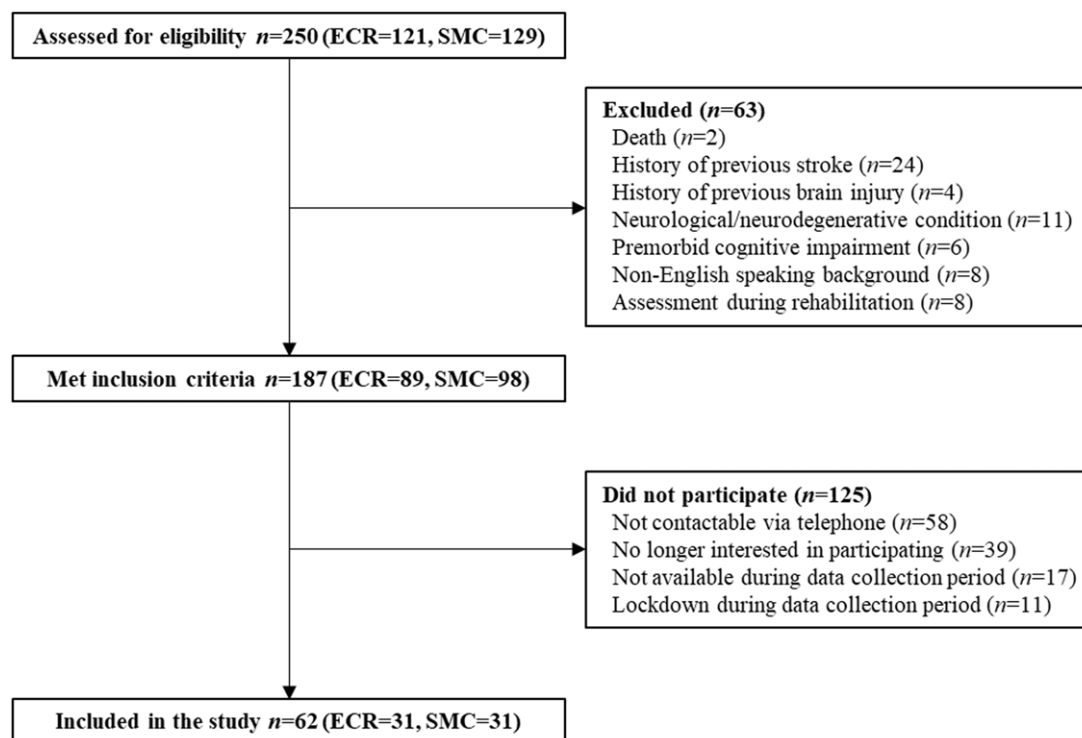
Assessed for eligibility $n$=250 (ECR=121, SMC=129)

Excluded ($n$=63)
Death ($n$=2)
History of previous stroke ($n$=24)
History of previous brain injury ($n$=4)
Neurological/neurodegenerative condition ($n$=11)
Premorbid cognitive impairment ($n$=6)
Non-English speaking background ($n$=8)
Assessment during rehabilitation ($n$=8)

Met inclusion criteria $n$=187 (ECR=89, SMC=98)

Did not participate ($n$=125)
Not contactable via telephone ($n$=58)
No longer interested in participating ($n$=39)
Not available during data collection period ($n$=17)
Lockdown during data collection period ($n$=11)

Included in the study $n$=62 (ECR=31, SMC=31)